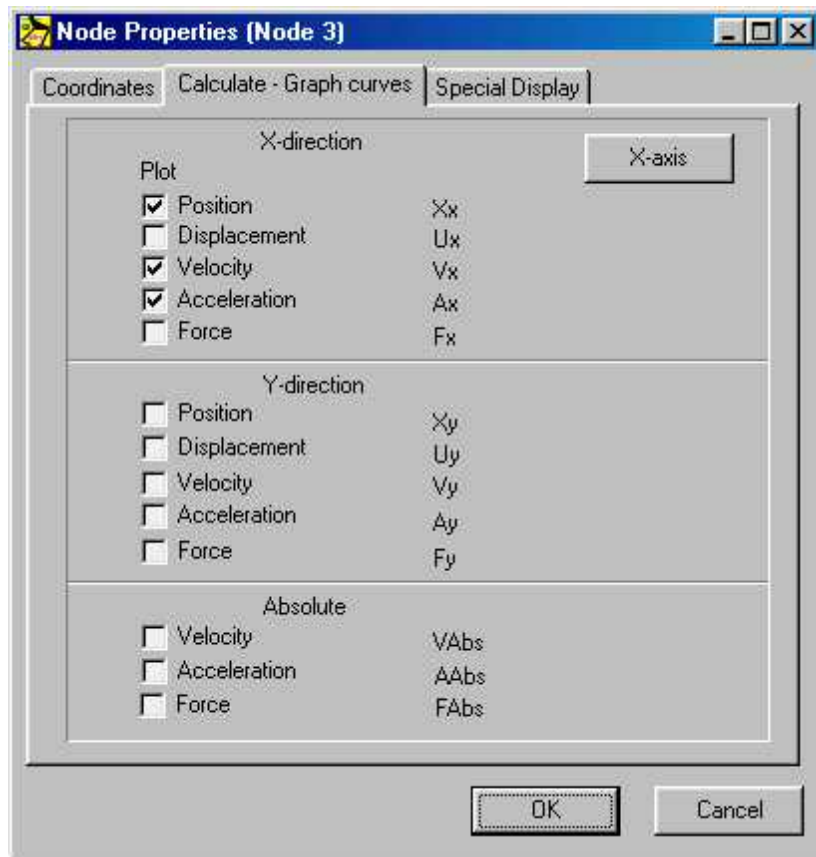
Node Properties (Node 3)

Coordinates | Calculate - Graph curves | Special Display

X-direction

X-axis

Plot

Position Xx
Displacement Ux
Velocity Vx
Acceleration Ax
Force Fx

Y-direction

Position Xy
Displacement Uy
Velocity Vy
Acceleration Ay
Force Fy

Absolute

Velocity VAbs
Acceleration AAbs
Force FAbs

OK

Cancel